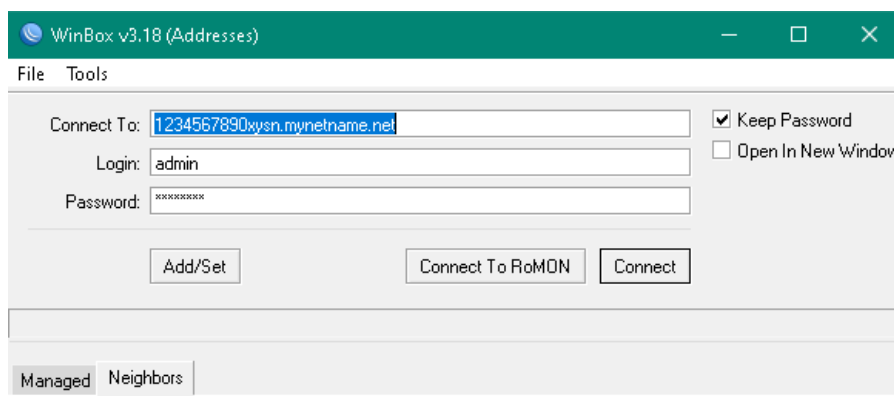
WinBox v3.18 (Addresses)

File Tools

Connect To: 1234567890xysn.mynetname.net

Login: admin

Password: ********

Keep Password

Open In New Window

Add/Set

Connect To RoMON

Connect

Managed Neighbors